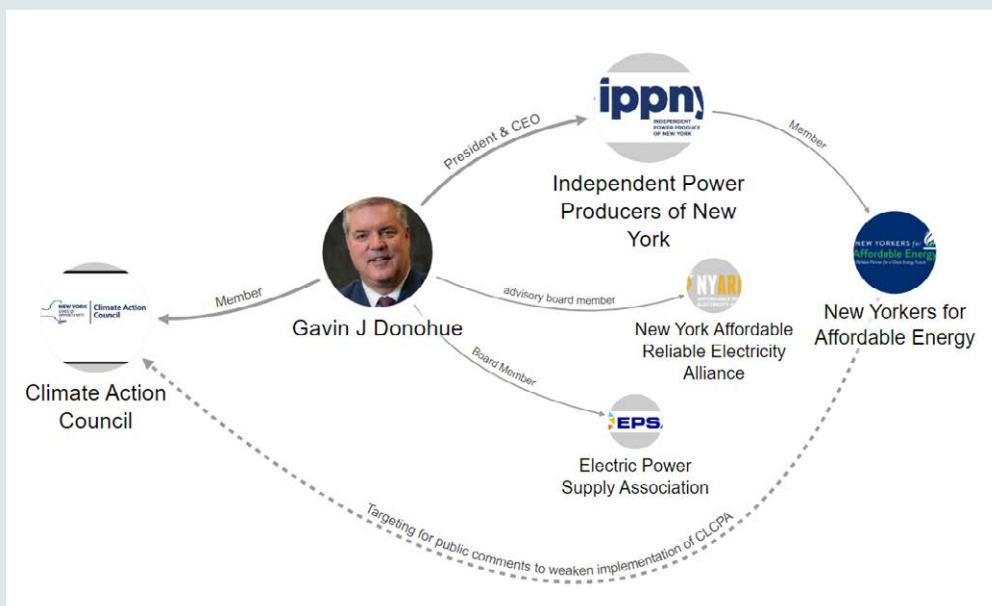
ippny
INDEPENDENT POWER PRODUCERS OF NEW YORK

President & CEO

Member

Independent Power Producers of New York

NEW YORKERS for Affordable Energy

New Yorkers for Affordable Energy

NEW YORK STATE OF OPPORTUNITY | Climate Action Council

Member

Gavin J Donohue

advisory board member

NYAREA

New York Affordable Reliable Electricity Alliance

Board Member

EPSA

Electric Power Supply Association

Climate Action Council

Targeting for public comments to weaken implementation of CLCPA